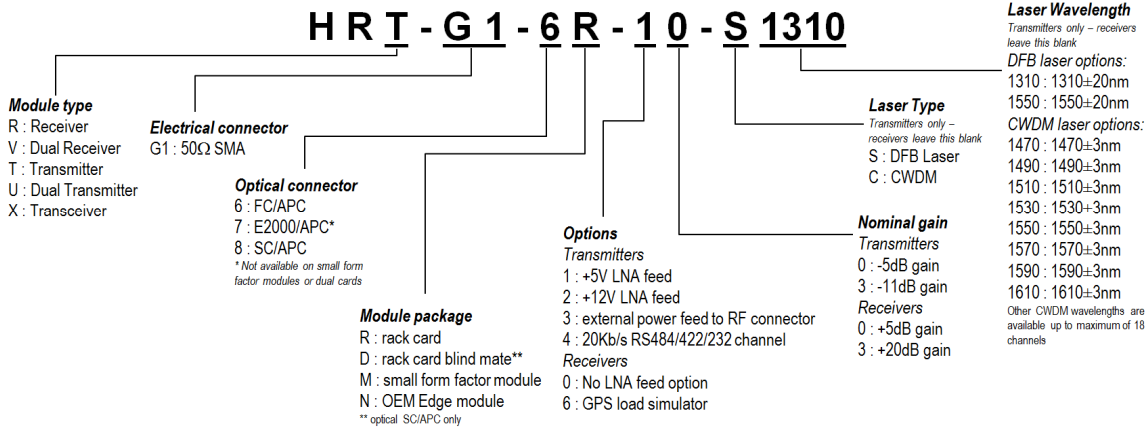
HRT-G1-6R-10-S1310

Module type
R : Receiver
V : Dual Receiver
T : Transmitter
U : Dual Transmitter
X : Transceiver

Electrical connector
G1 : 50Ω SMA

Optical connector
6 : FC/APC
7 : E2000/APC*
8 : SC/APC
* Not available on small form factor modules or dual cards

Module package
R : rack card
D : rack card blind mate**
M : small form factor module
N : OEM Edge module
** optical SC/APC only

Options
Transmitters
1 : +5V LNA feed
2 : +12V LNA feed
3 : external power feed to RF connector
4 : 20Kb/s RS484/422/232 channel
Receivers
0 : No LNA feed option
6 : GPS load simulator

Nominal gain
Transmitters
0 : -5dB gain
3 : -11dB gain
Receivers
0 : +5dB gain
3 : +20dB gain

Laser Type
Transmitters only – receivers leave this blank
S : DFB Laser
C : CWDM

Laser Wavelength
Transmitters only – receivers leave this blank
DFB laser options:
1310 : 1310±20nm
1550 : 1550±20nm
CWDM laser options:
1470 : 1470±3nm
1490 : 1490±3nm
1510 : 1510±3nm
1530 : 1530±3nm
1550 : 1550±3nm
1570 : 1570±3nm
1590 : 1590±3nm
1610 : 1610±3nm
Other CWDM wavelengths are available up to maximum of 18 channels